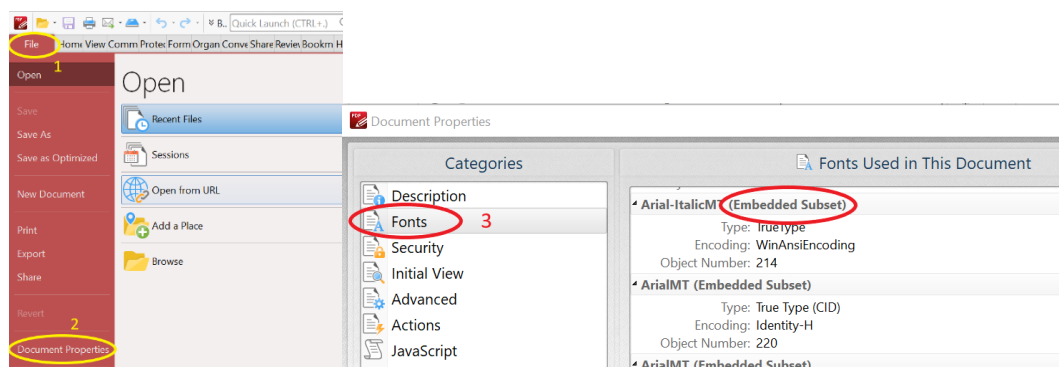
B.. Quick Launch (CTRL+.)

File 1 Home View Comm Protec Form Organ Conve Share Reviev Bookm H

Open

Open
Save
Save As
Save as Optimized
New Document
Print
Export
Share
Revert
2
Document Properties

Recent Files
Sessions
Open from URL
Add a Place
Browse

Document Properties

Categories
Description
Fonts 3
Security
Initial View
Advanced
Actions
JavaScript

Fonts Used in This Document

Arial-ItalicMT (Embedded Subset)
Type: TrueType
Encoding: WinAnsiEncoding
Object Number: 214
ArialMT (Embedded Subset)
Type: True Type (CID)
Encoding: Identity-H
Object Number: 220
ArialMT (Embedded Subset)